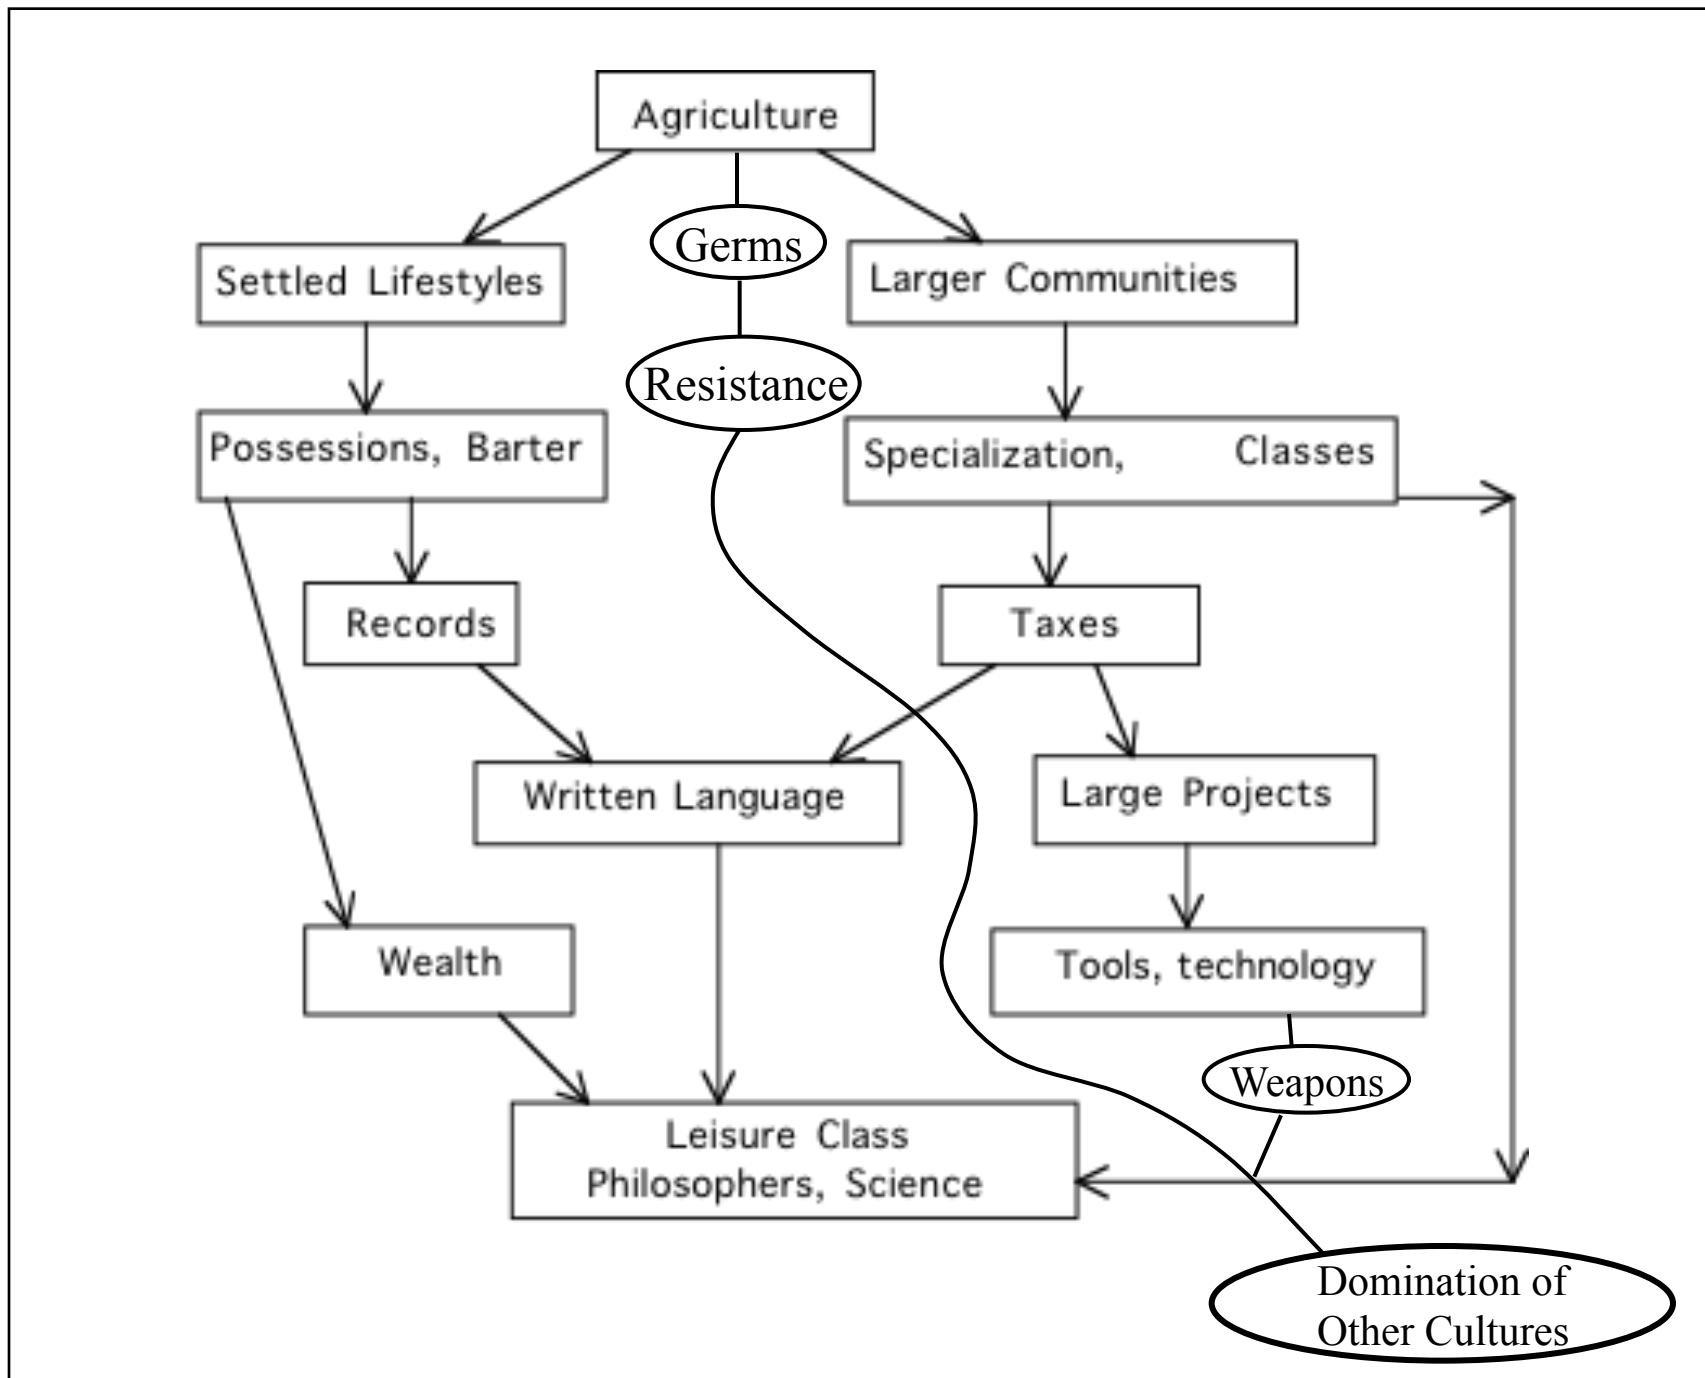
Agriculture

Settled Lifestyles

Germs

Larger Communities

Resistance

Possessions, Barter

Specialization, Classes

Records

Taxes

Written Language

Large Projects

Wealth

Tools, technology

Weapons

Leisure Class
Philosophers, Science

Domination of Other Cultures